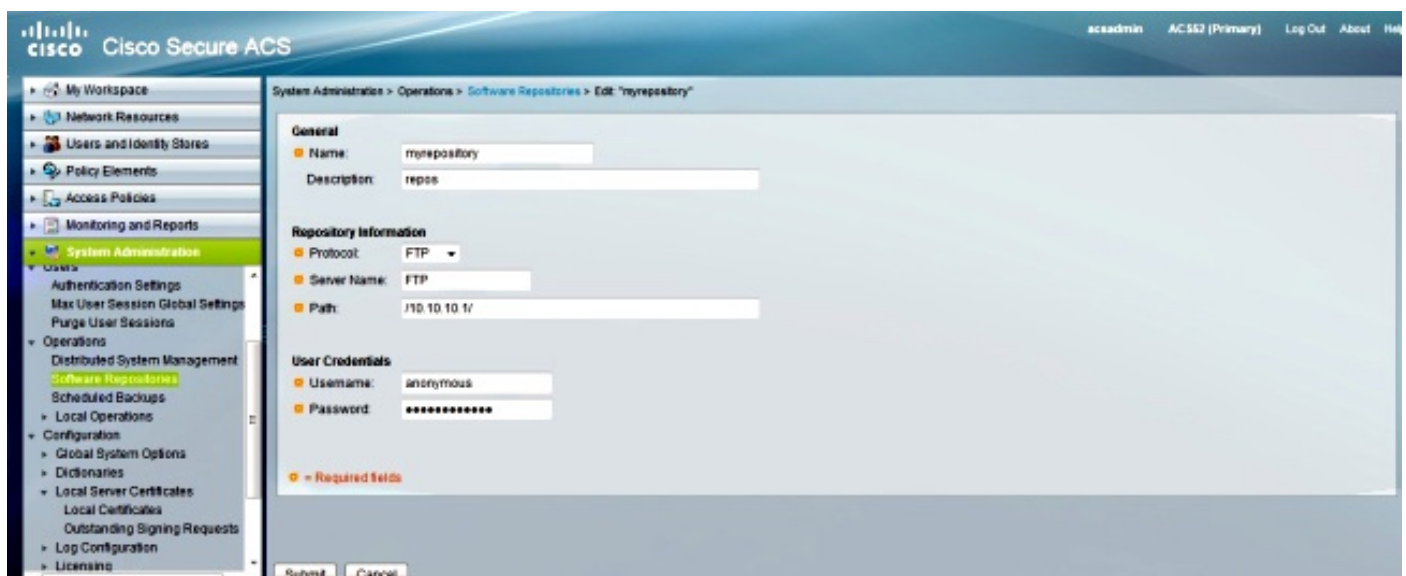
cisco Cisco Secure ACS

acsadmin ACS52 (Primary) Log Out About Hel

My Workspace
Network Resources
Users and Identity Stores
Policy Elements
Access Policies
Monitoring and Reports
System Administration
Users
Authentication Settings
Max User Session Global Settings
Purge User Sessions
Operations
Distributed System Management
Software Repositories
Scheduled Backups
Local Operations
Configuration
Global System Options
Dictionaries
Local Server Certificates
Local Certificates
Outstanding Signing Requests
Log Configuration
Licensing

System Administration > Operations > Software Repositories > Edit: "myrepository"

General
Name: myrepository
Description: repos

Repository Information
Protocol: FTP
Server Name: FTP
Path: /10.10.10.1/

User Credentials
Username: anonymous
Password: ••••••••••••

= Required fields

Submit Cancel